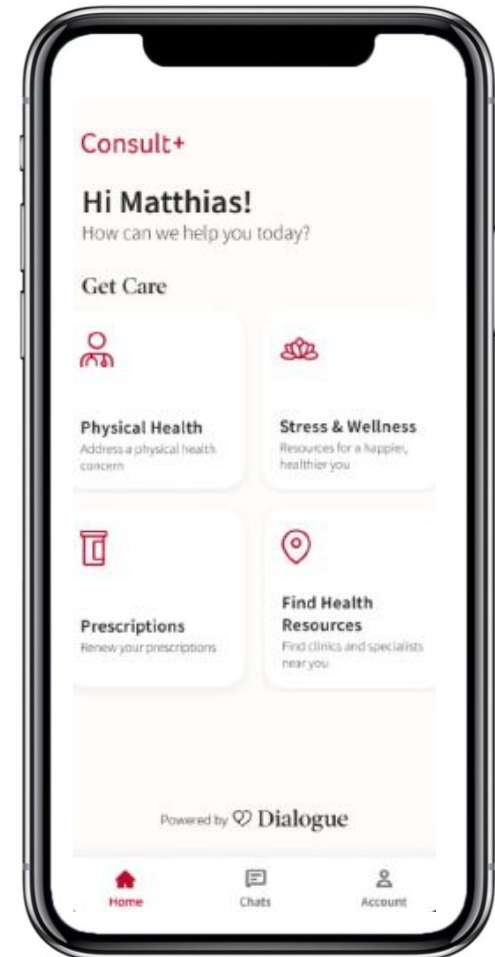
Consult+

Hi Matthias!
How can we help you today?

Get Care

Physical Health
Address a physical health concern

Stress & Wellness
Resources for a happier, healthier you

Prescriptions
Renew your prescriptions

Find Health Resources
Find clinics and specialists near you

Powered by Dialogue

Home
Chats
Account